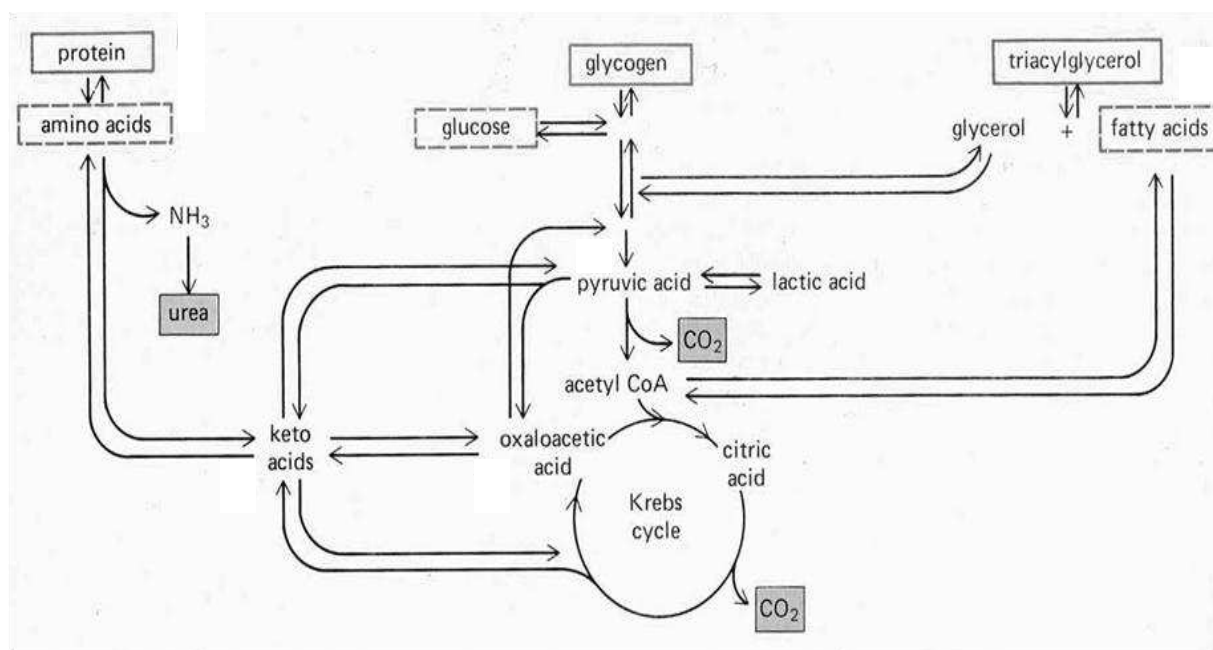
protein

amino acids

glycogen

triacylglycerol

glucose

glycerol

+

fatty acids

$NH_3$

urea

pyruvic acid

lactic acid

$CO_2$

acetyl CoA

keto acids

oxaloacetic acid

citric acid

Krebs cycle

$CO_2$